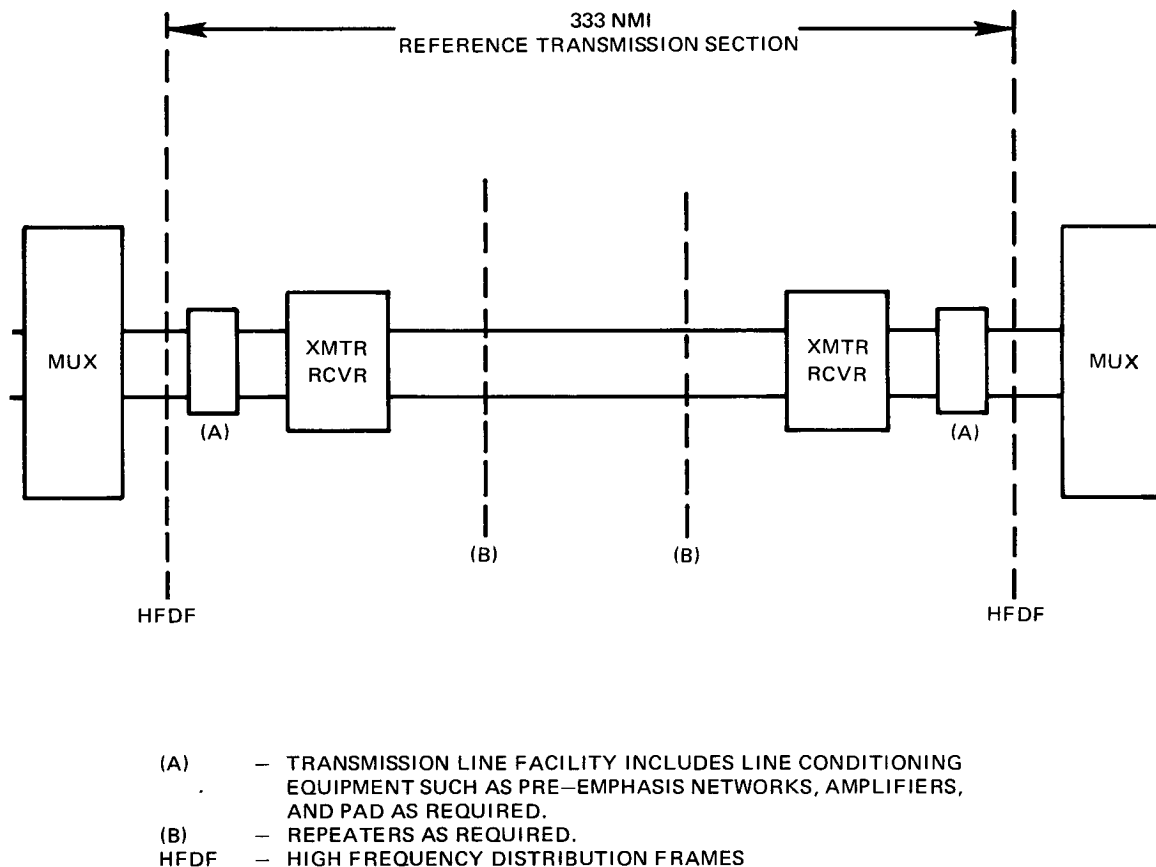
333 NMI
REFERENCE TRANSMISSION SECTION

MUX

XMTR
RCVR

XMTR
RCVR

MUX

(A)

(A)

(B)

(B)

HFDF

HFDF

(A) – TRANSMISSION LINE FACILITY INCLUDES LINE CONDITIONING EQUIPMENT SUCH AS PRE–EMPHASIS NETWORKS, AMPLIFIERS, AND PAD AS REQUIRED.
(B) – REPEATERS AS REQUIRED.
HFDF – HIGH FREQUENCY DISTRIBUTION FRAMES